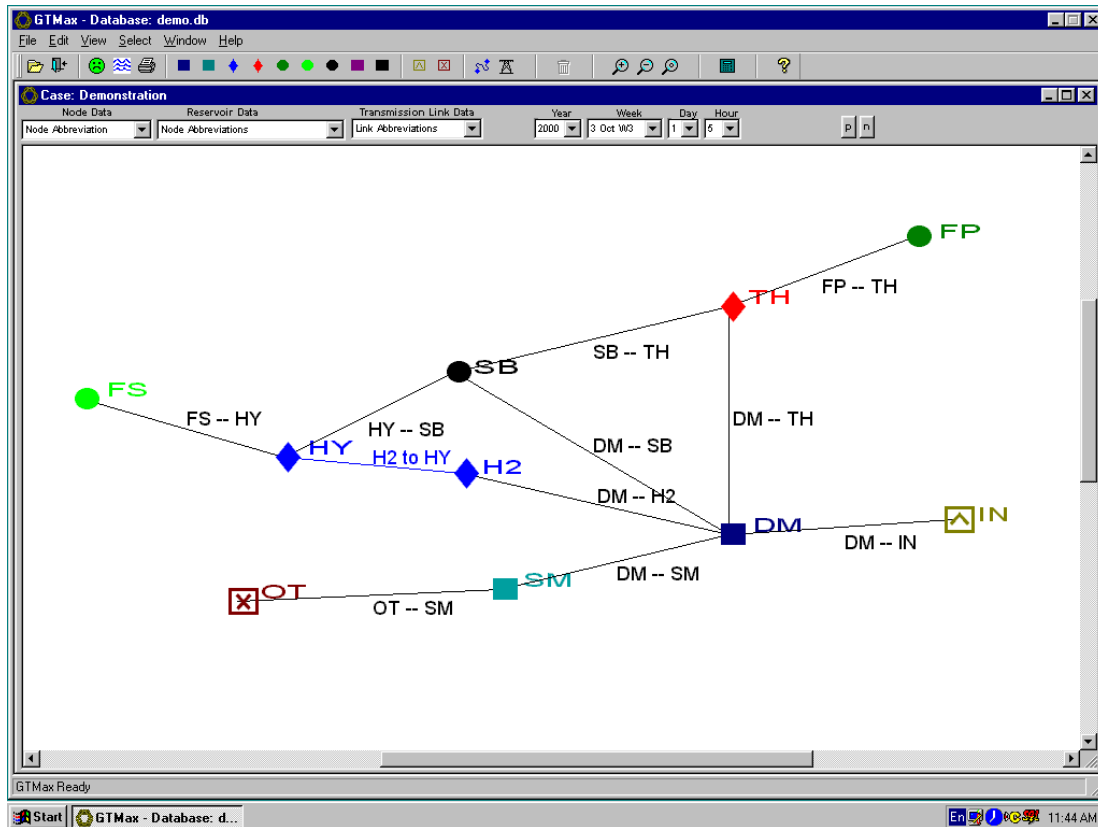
GTMax - Database: demo.db

File Edit View Select Window Help

Case: Demonstration

Node Data
Node Abbreviation
Reservoir Data
Node Abbreviations
Transmission Link Data
Link Abbreviations
Year
2000
Week
3 Oct W3
Day
1
Hour
5
p n

FP
TH
FP -- TH
SB
SB -- TH
FS
FS -- HY
HY -- SB
DM -- TH
HY
H2 to HY
H2
DM -- SB
DM -- H2
DM
IN
DM -- IN
OT
SM
DM -- SM
OT -- SM

GTMax Ready

Start GTMax - Database: d...
En
11:44 AM